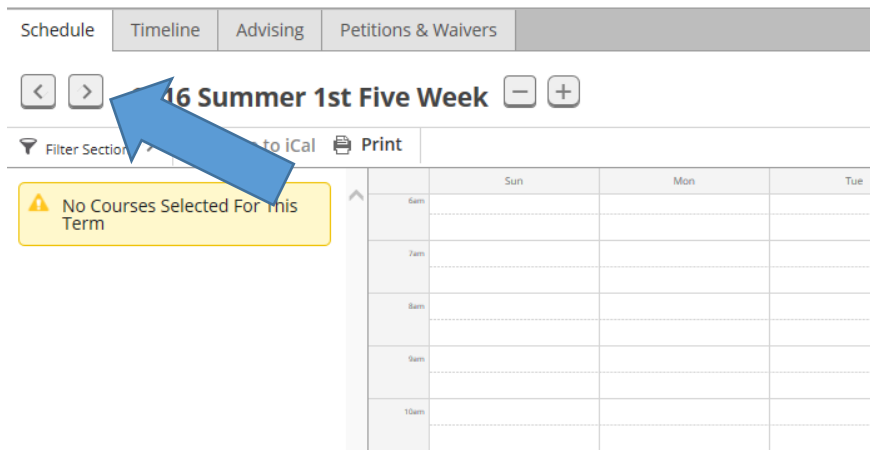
Schedule Timeline Advising Petitions & Waivers

< > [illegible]16 Summer 1st Five Week − +

Filter Section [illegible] to iCal Print

No Courses Selected For This Term

| | Sun | Mon | Tue |
|---|---|---|---|
| 6am | | | |
| 7am | | | |
| 8am | | | |
| 9am | | | |
| 10am | | | |